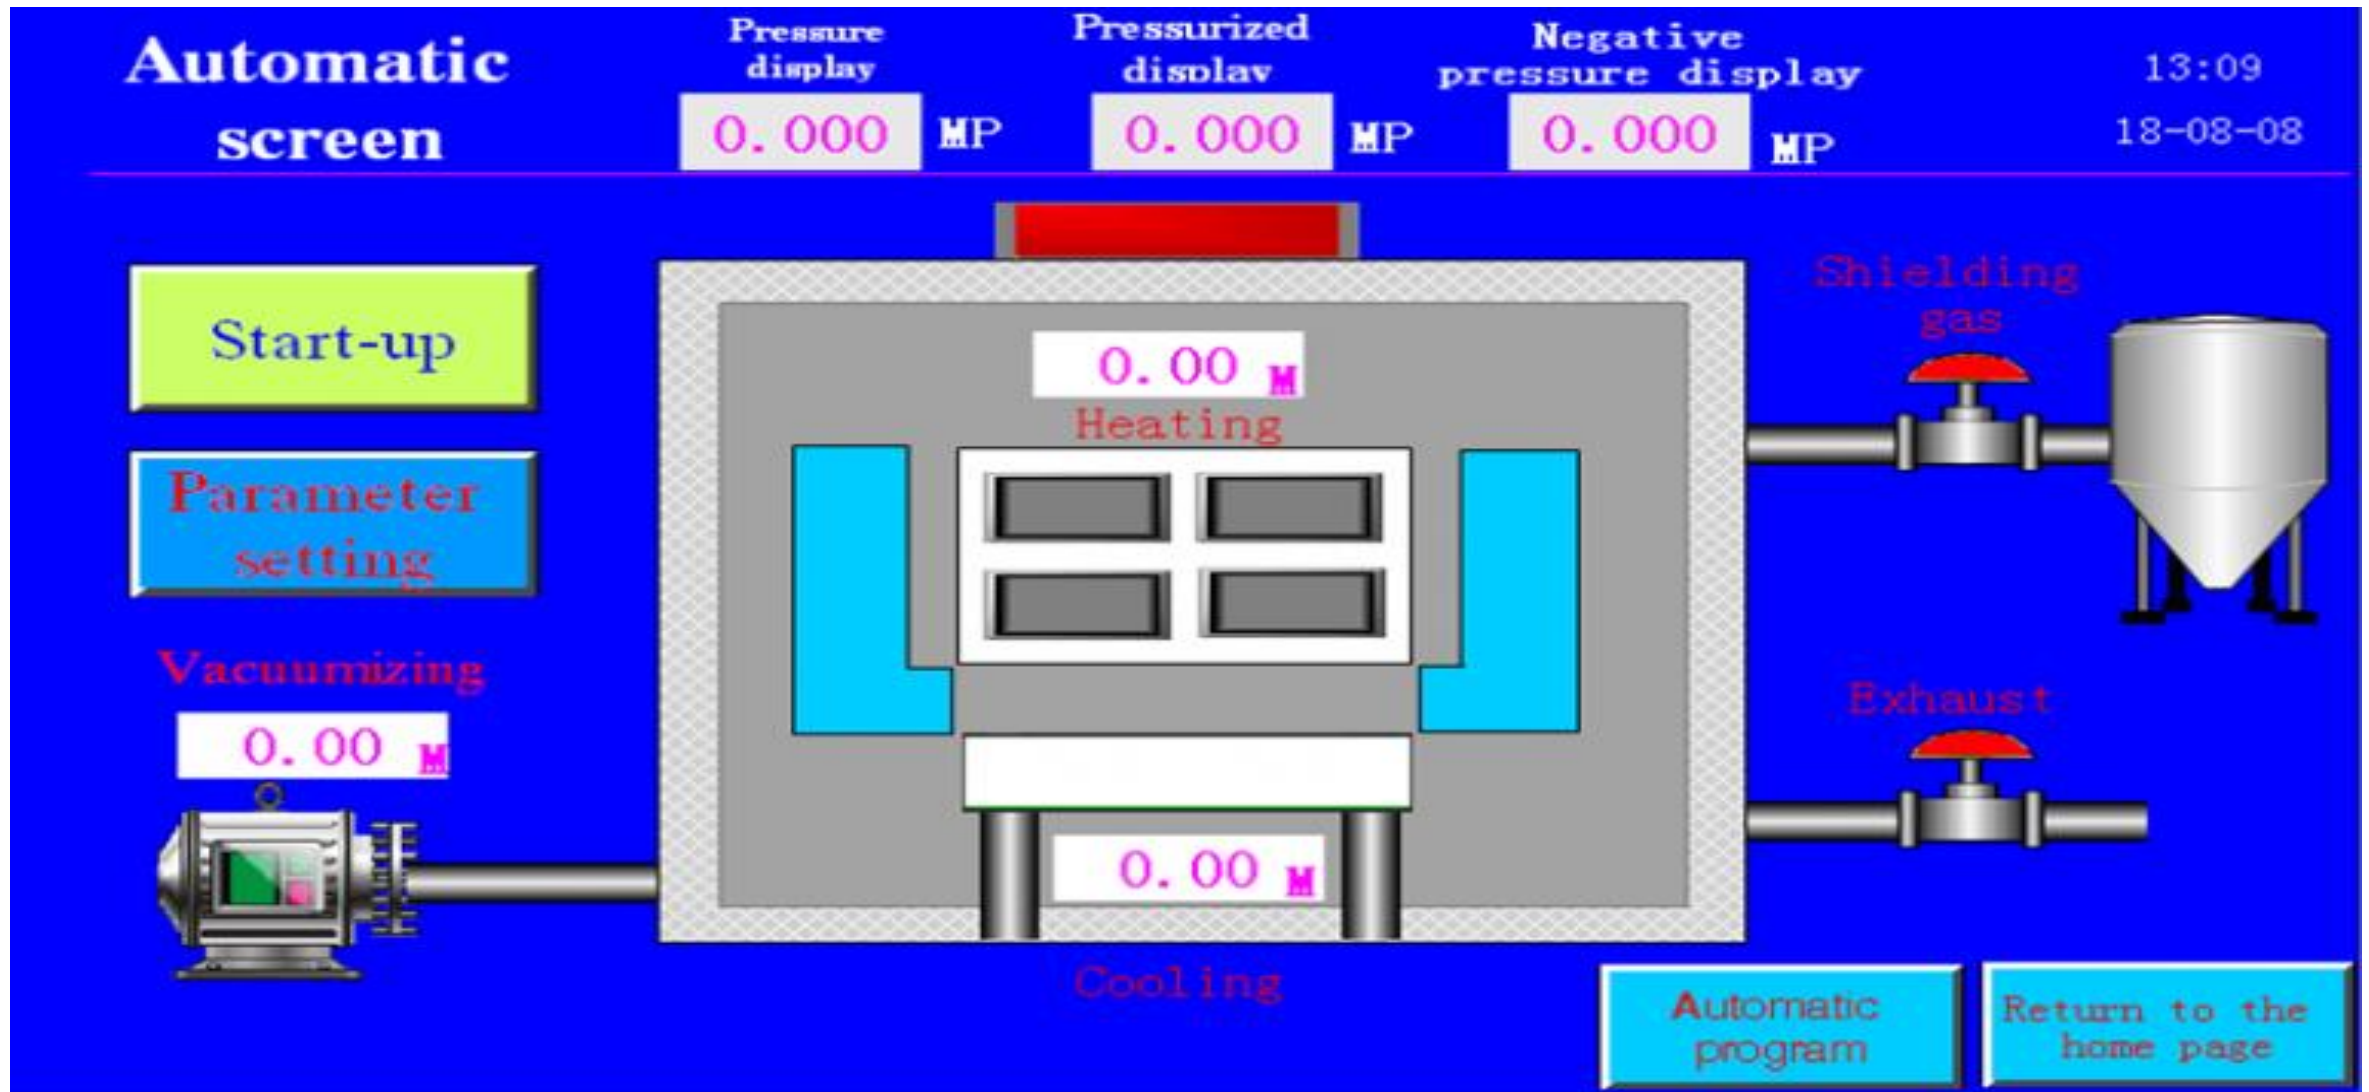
Automatic screen

Pressure display
0.000 MP

Pressurized display
0.000 MP

Negative pressure display
0.000 MP

13:09
18-08-08

Start-up

Parameter setting

0.00 M
Heating

Shielding gas

Vacuumizing
0.00 M

Exhaust

0.00 M

Cooling

Automatic program

Return to the home page